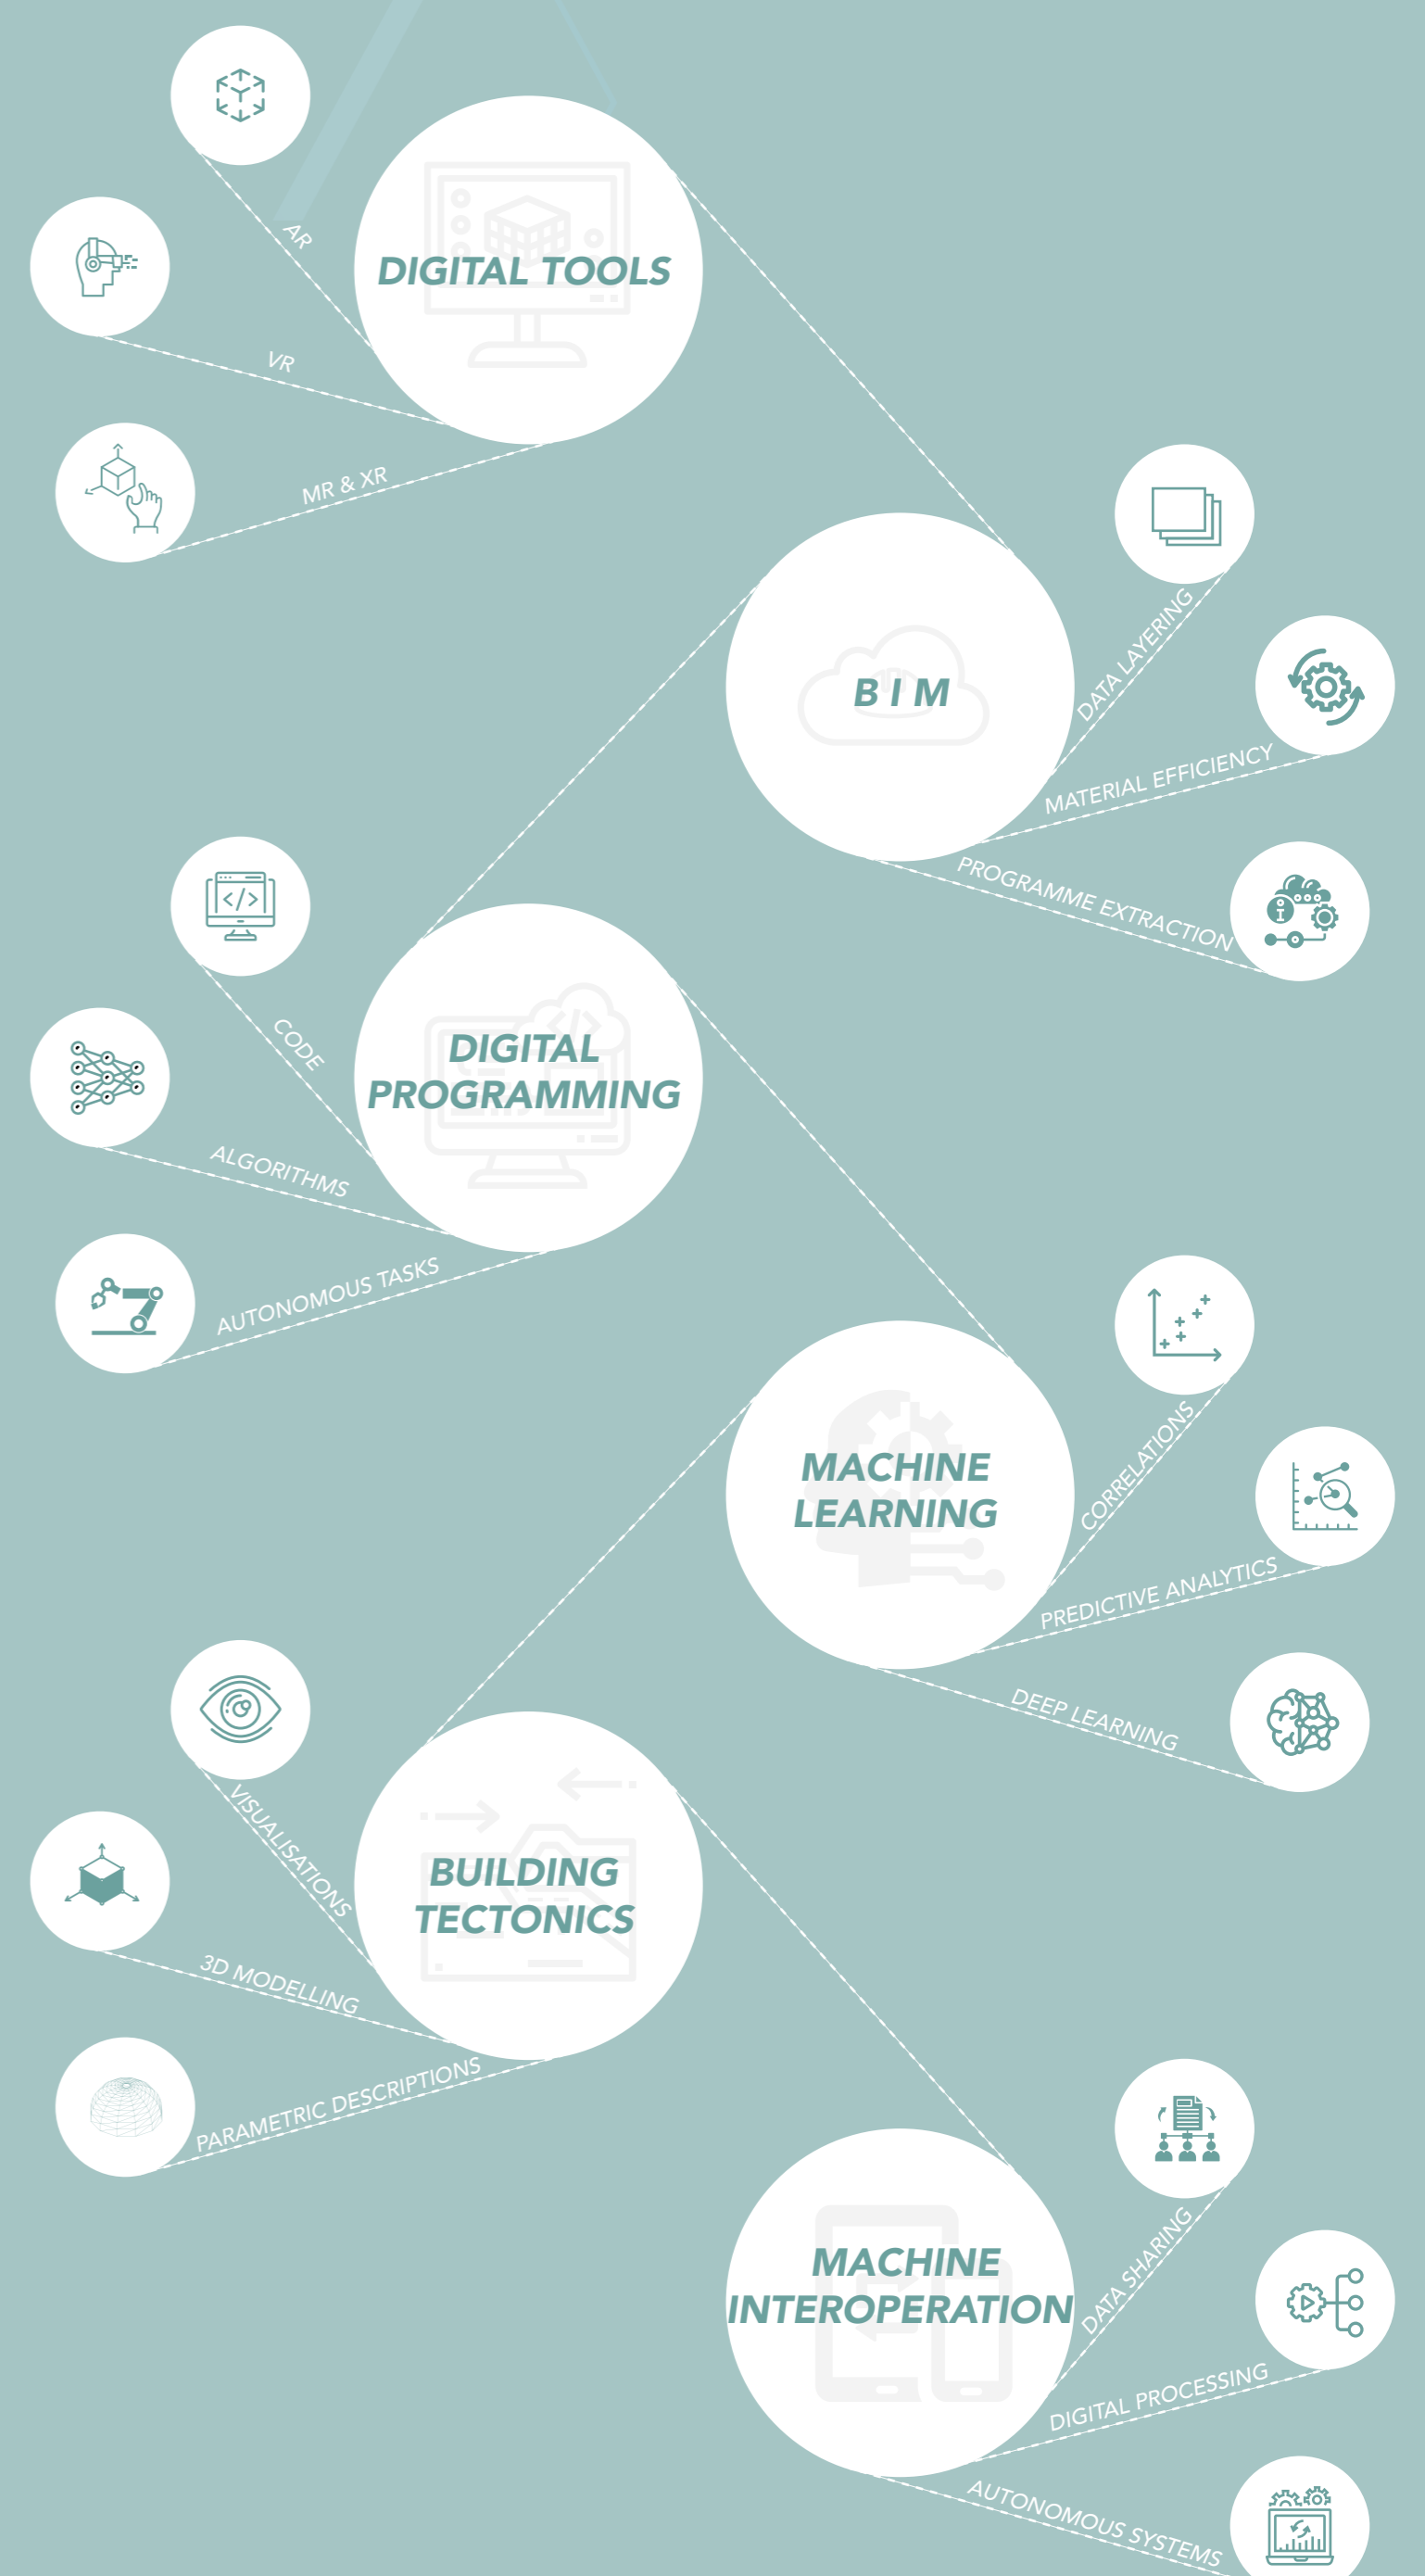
DIGITAL TOOLS

AR

VR

MR & XR

BIM

DATA LAYERING

MATERIAL EFFICIENCY

PROGRAMME EXTRACTION

DIGITAL PROGRAMMING

CODE

ALGORITHMS

AUTONOMOUS TASKS

MACHINE LEARNING

CORRELATIONS

PREDICTIVE ANALYTICS

DEEP LEARNING

BUILDING TECTONICS

VISUALISATIONS

3D MODELLING

PARAMETRIC DESCRIPTIONS

MACHINE INTEROPERATION

DATA SHARING

DIGITAL PROCESSING

AUTONOMOUS SYSTEMS